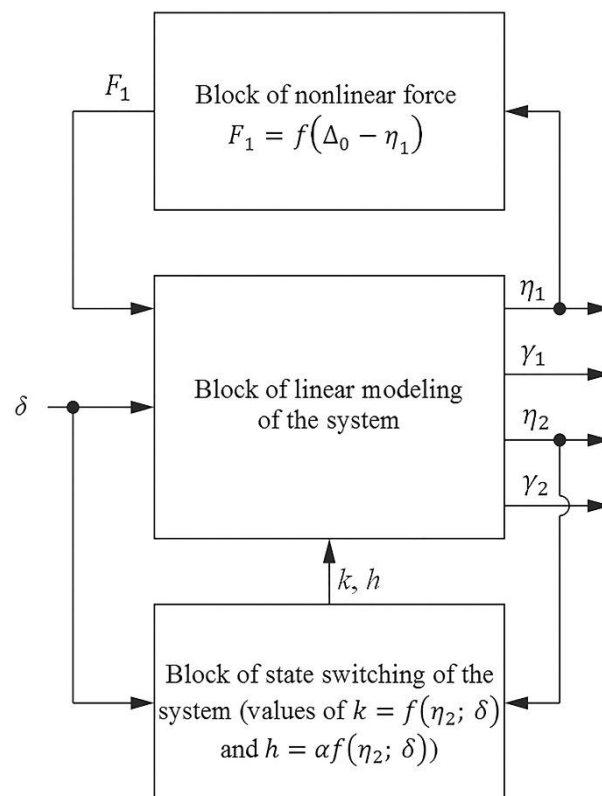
$F_1$

Block of nonlinear force $F_1 = f(\Delta_0 - \eta_1)$

$\eta_1$

$\gamma_1$

$\delta$

Block of linear modeling of the system

$\eta_2$

$\gamma_2$

$k$, $h$

Block of state switching of the system (values of $k = f(\eta_2; \delta)$ and $h = \alpha f(\eta_2; \delta)$)